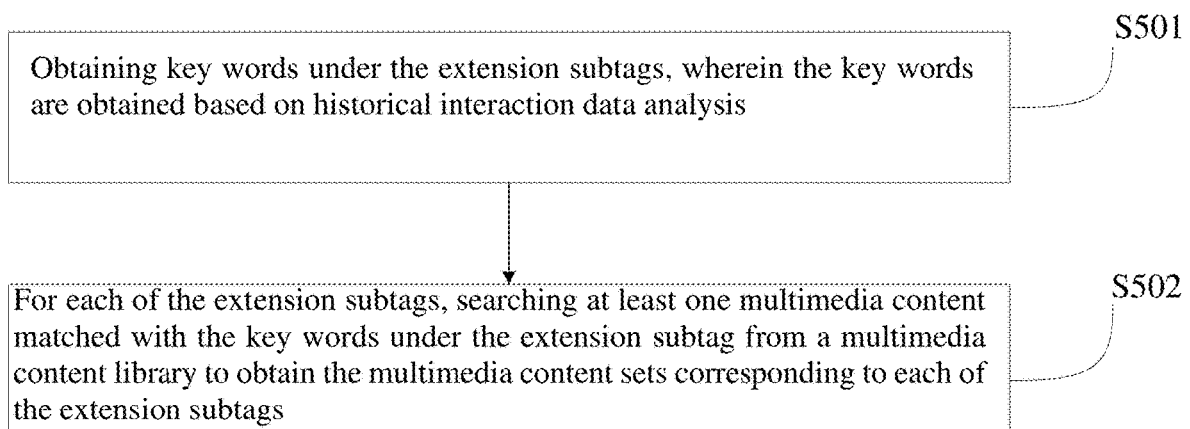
S501

Obtaining key words under the extension subtags, wherein the key words are obtained based on historical interaction data analysis

S502

For each of the extension subtags, searching at least one multimedia content matched with the key words under the extension subtag from a multimedia content library to obtain the multimedia content sets corresponding to each of the extension subtags